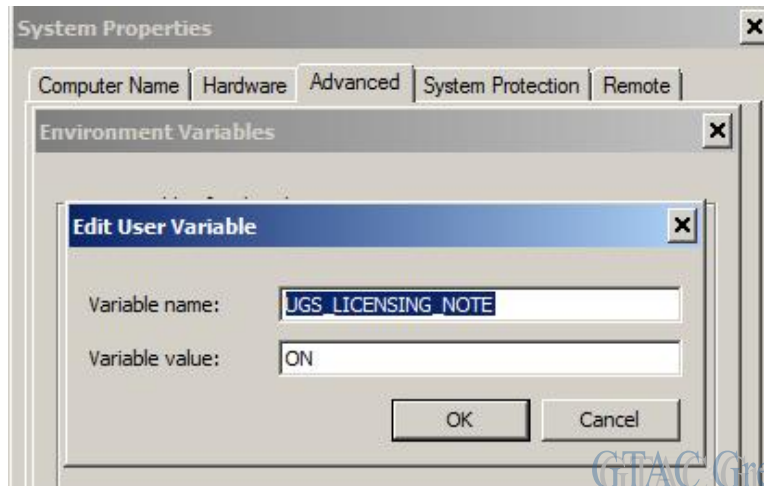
System Properties

Computer Name | Hardware | Advanced | System Protection | Remote

Environment Variables

Edit User Variable

Variable name: UGS_LICENSING_NOTE

Variable value: ON

OK Cancel

GTAC Gr